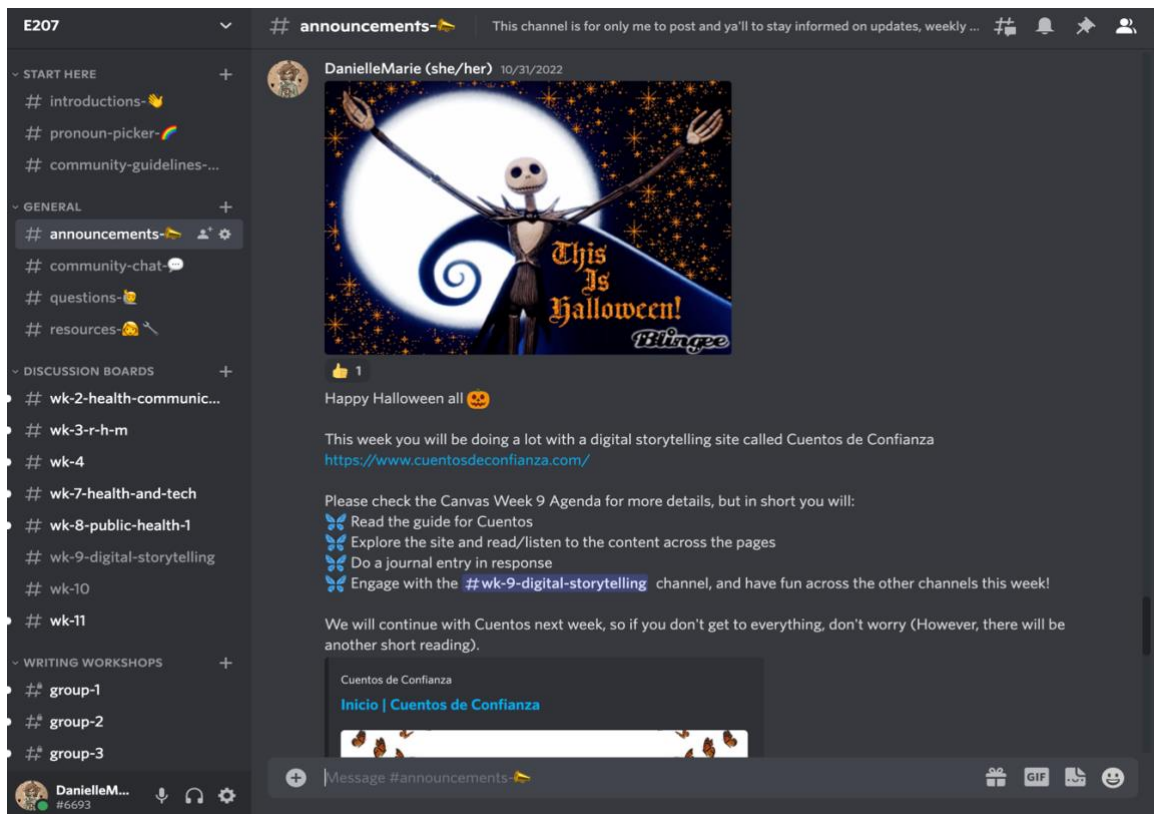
E207

START HERE
# introductions-👋
# pronoun-picker-🌈
# community-guidelines-...

GENERAL
# announcements-📣
# community-chat-💬
# questions-🙋
# resources-🧑‍🔧🔧

DISCUSSION BOARDS
# wk-2-health-communic...
# wk-3-r-h-m
# wk-4
# wk-7-health-and-tech
# wk-8-public-health-1
# wk-9-digital-storytelling
# wk-10
# wk-11

WRITING WORKSHOPS
# group-1
# group-2
# group-3

DanielleM...
#6693

# announcements-📣 This channel is for only me to post and ya'll to stay informed on updates, weekly ...

DanielleMarie (she/her) 10/31/2022

This Is Halloween!
Blingee

👍 1

Happy Halloween all 🎃

This week you will be doing a lot with a digital storytelling site called Cuentos de Confianza
https://www.cuentosdeconfianza.com/

Please check the Canvas Week 9 Agenda for more details, but in short you will:
🦋 Read the guide for Cuentos
🦋 Explore the site and read/listen to the content across the pages
🦋 Do a journal entry in response
🦋 Engage with the #wk-9-digital-storytelling channel, and have fun across the other channels this week!

We will continue with Cuentos next week, so if you don't get to everything, don't worry (However, there will be another short reading).

Cuentos de Confianza
Inicio | Cuentos de Confianza

Message #announcements-📣
GIF